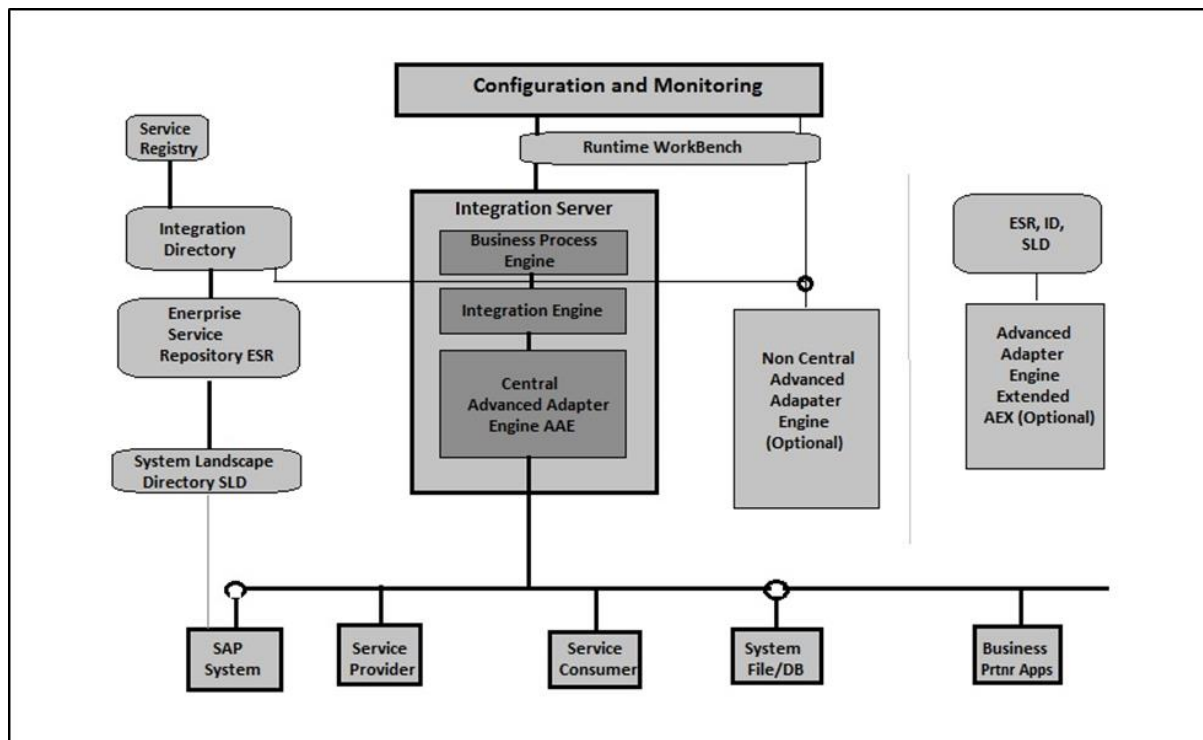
Configuration and Monitoring

Runtime WorkBench

Service Registry

Integration Directory

Enerprise Service Repository ESR

System Landscape Directory SLD

Integration Server

Business Process Engine

Integration Engine

Central Advanced Adapter Engine AAE

Non Central Advanced Adapater Engine (Optional)

ESR, ID, SLD

Advanced Adapter Engine Extended AEX (Optional)

SAP System

Service Provider

Service Consumer

System File/DB

Business Prtnr Apps